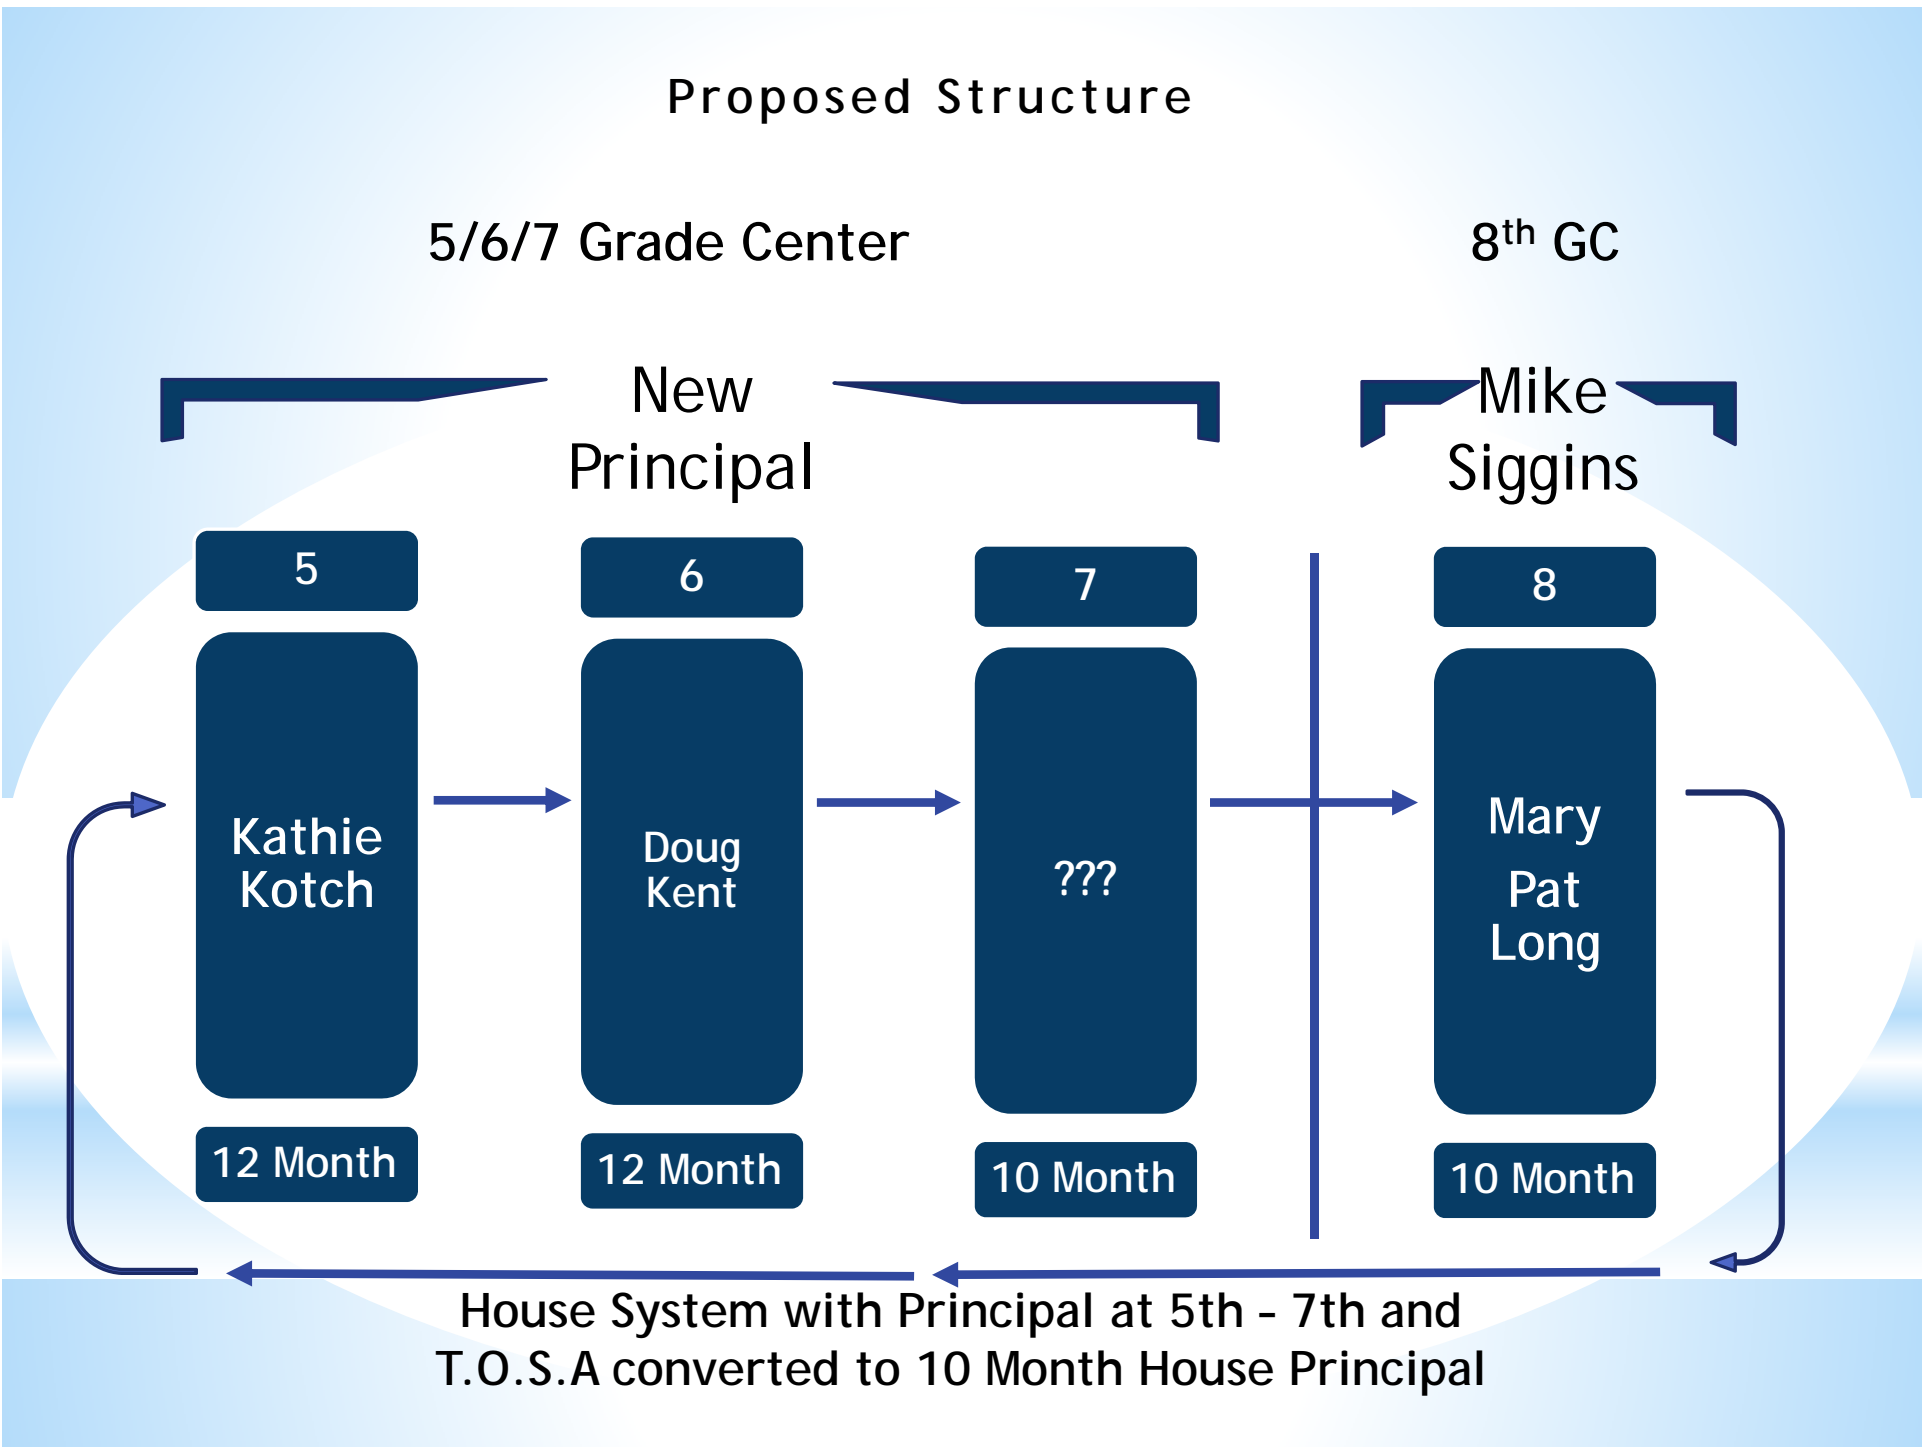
Proposed Structure

5/6/7 Grade Center

8$^{th}$ GC

New Principal

Mike Siggins

5

Kathie Kotch

12 Month

6

Doug Kent

12 Month

7

???

10 Month

8

Mary

Pat Long

10 Month

House System with Principal at 5th - 7th and T.O.S.A converted to 10 Month House Principal